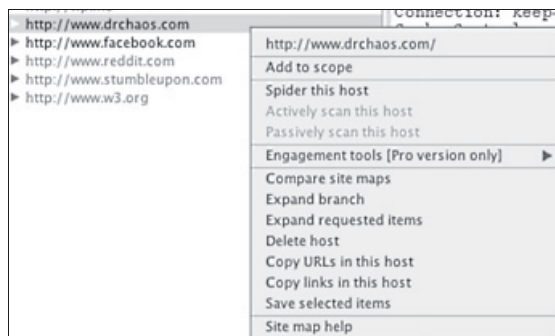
http://www.drchaos.com
http://www.facebook.com
http://www.reddit.com
http://www.stumbleupon.com
http://www.w3.org

Connection: Keep-

http://www.drchaos.com/
Add to scope
Spider this host
Actively scan this host
Passively scan this host
Engagement tools [Pro version only]
Compare site maps
Expand branch
Expand requested items
Delete host
Copy URLs in this host
Copy links in this host
Save selected items
Site map help